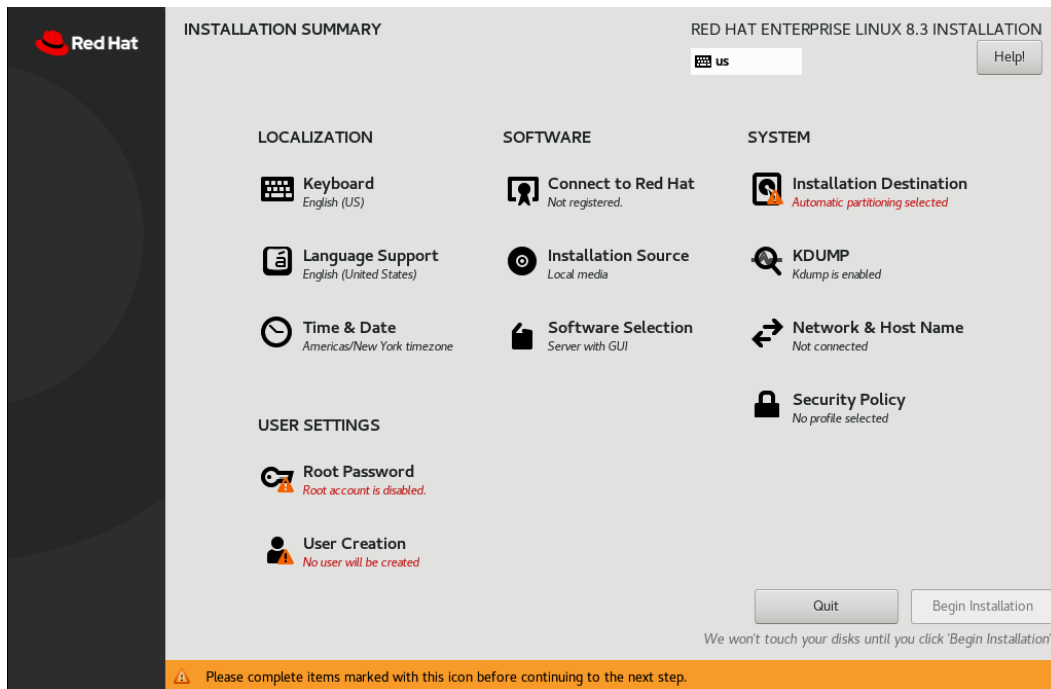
Red Hat

INSTALLATION SUMMARY

RED HAT ENTERPRISE LINUX 8.3 INSTALLATION

us

Help!

LOCALIZATION

Keyboard
English (US)

Language Support
English (United States)

Time & Date
Americas/New York timezone

SOFTWARE

Connect to Red Hat
Not registered.

Installation Source
Local media

Software Selection
Server with GUI

SYSTEM

Installation Destination
Automatic partitioning selected

KDUMP
Kdump is enabled

Network & Host Name
Not connected

Security Policy
No profile selected

USER SETTINGS

Root Password
Root account is disabled.

User Creation
No user will be created

Quit

Begin Installation

We won't touch your disks until you click 'Begin Installation'

Please complete items marked with this icon before continuing to the next step.